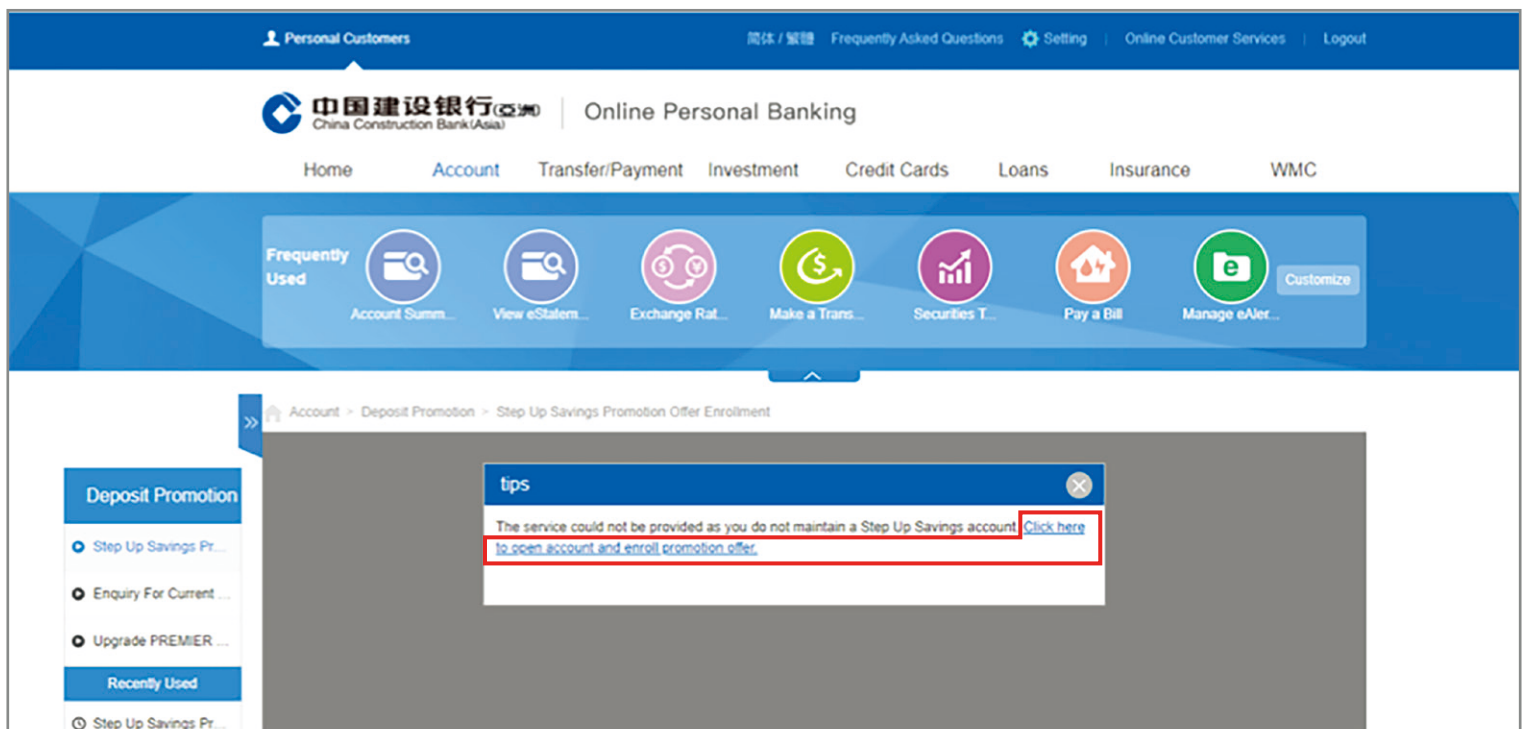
Personal Customers

简体 / 繁體 Frequently Asked Questions Setting | Online Customer Services | Logout

中国建设银行(亞洲) China Construction Bank (Asia) | Online Personal Banking

Home Account Transfer/Payment Investment Credit Cards Loans Insurance WMC

Frequently Used

Account Summ...

View eStatem...

Exchange Rat...

Make a Trans...

Securities T...

Pay a Bill

Manage eAler...

Customize

Account > Deposit Promotion > Step Up Savings Promotion Offer Enrollment

Deposit Promotion

Step Up Savings Pr...

Enquiry For Current ...

Upgrade PREMIER ...

Recently Used

Step Up Savings Pr...

tips

The service could not be provided as you do not maintain a Step Up Savings account. Click here to open account and enroll promotion offer.